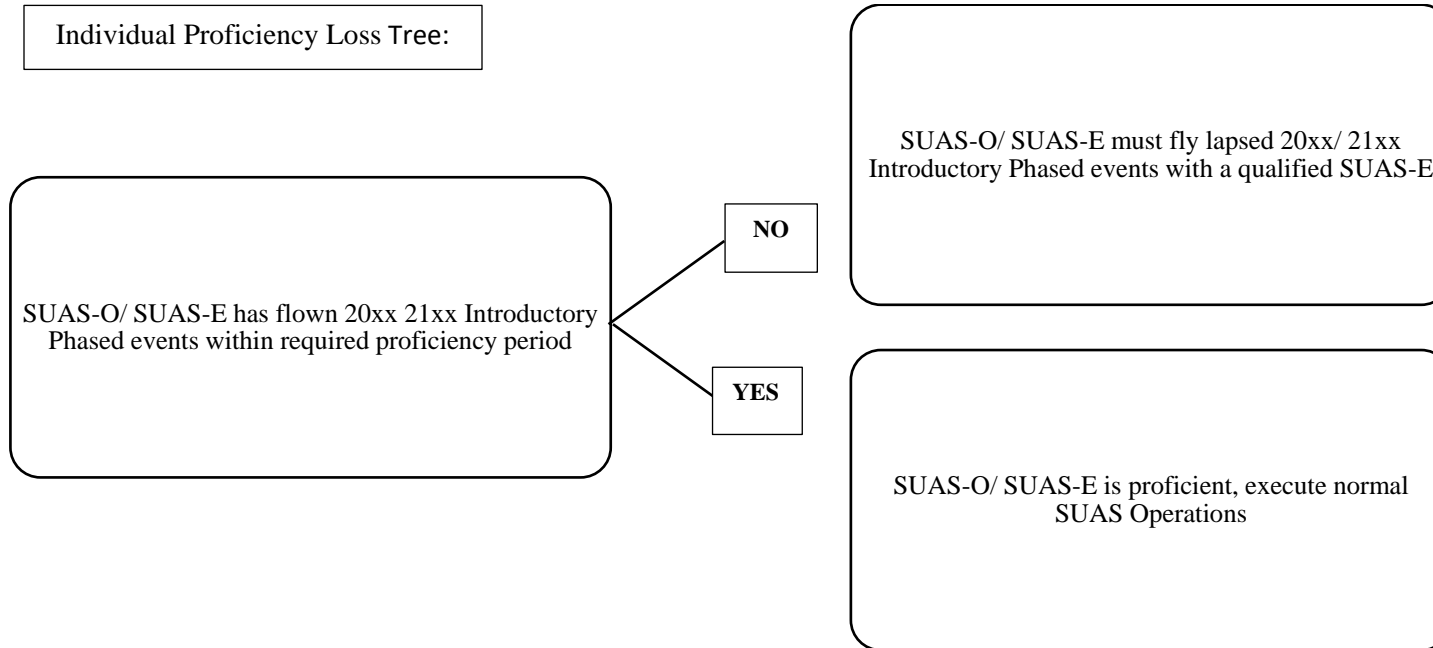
Individual Proficiency Loss Tree:

SUAS-O/ SUAS-E has flown 20xx 21xx Introductory Phased events within required proficiency period

NO

YES

SUAS-O/ SUAS-E must fly lapsed 20xx/ 21xx Introductory Phased events with a qualified SUAS-E

SUAS-O/ SUAS-E is proficient, execute normal SUAS Operations